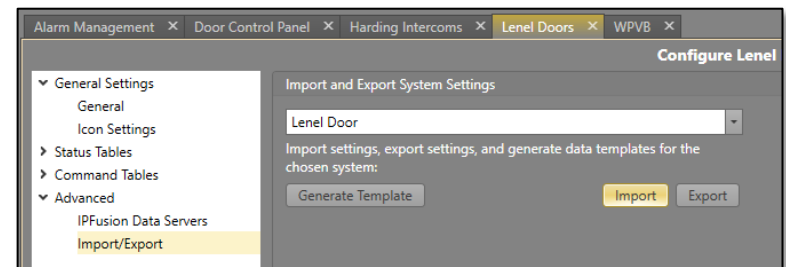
Alarm Management ✕ Door Control Panel ✕ Harding Intercoms ✕ Lenel Doors ✕ WPVB ✕

Configure Lenel

General Settings
General
Icon Settings
Status Tables
Command Tables
Advanced
IPFusion Data Servers
Import/Export

Import and Export System Settings

Lenel Door

Import settings, export settings, and generate data templates for the chosen system:

Generate Template

Import

Export